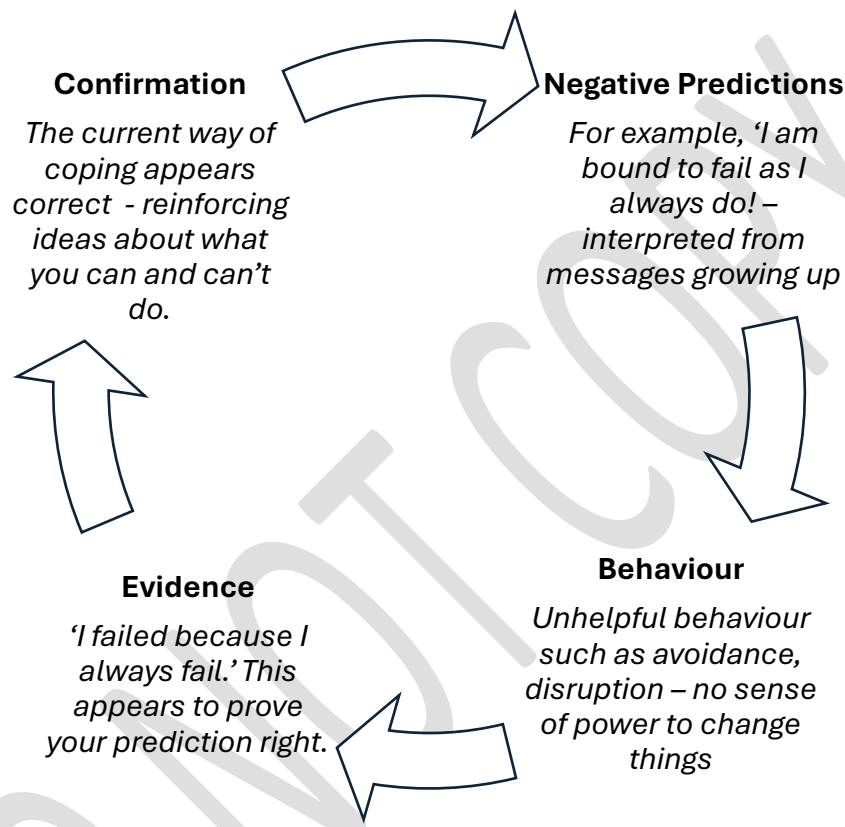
Confirmation

The current way of coping appears correct - reinforcing ideas about what you can and can't do.

Negative Predictions

For example, 'I am bound to fail as I always do! – interpreted from messages growing up

Behaviour

Unhelpful behaviour such as avoidance, disruption – no sense of power to change things

Evidence

'I failed because I always fail.' This appears to prove your prediction right.

DO NOT COPY